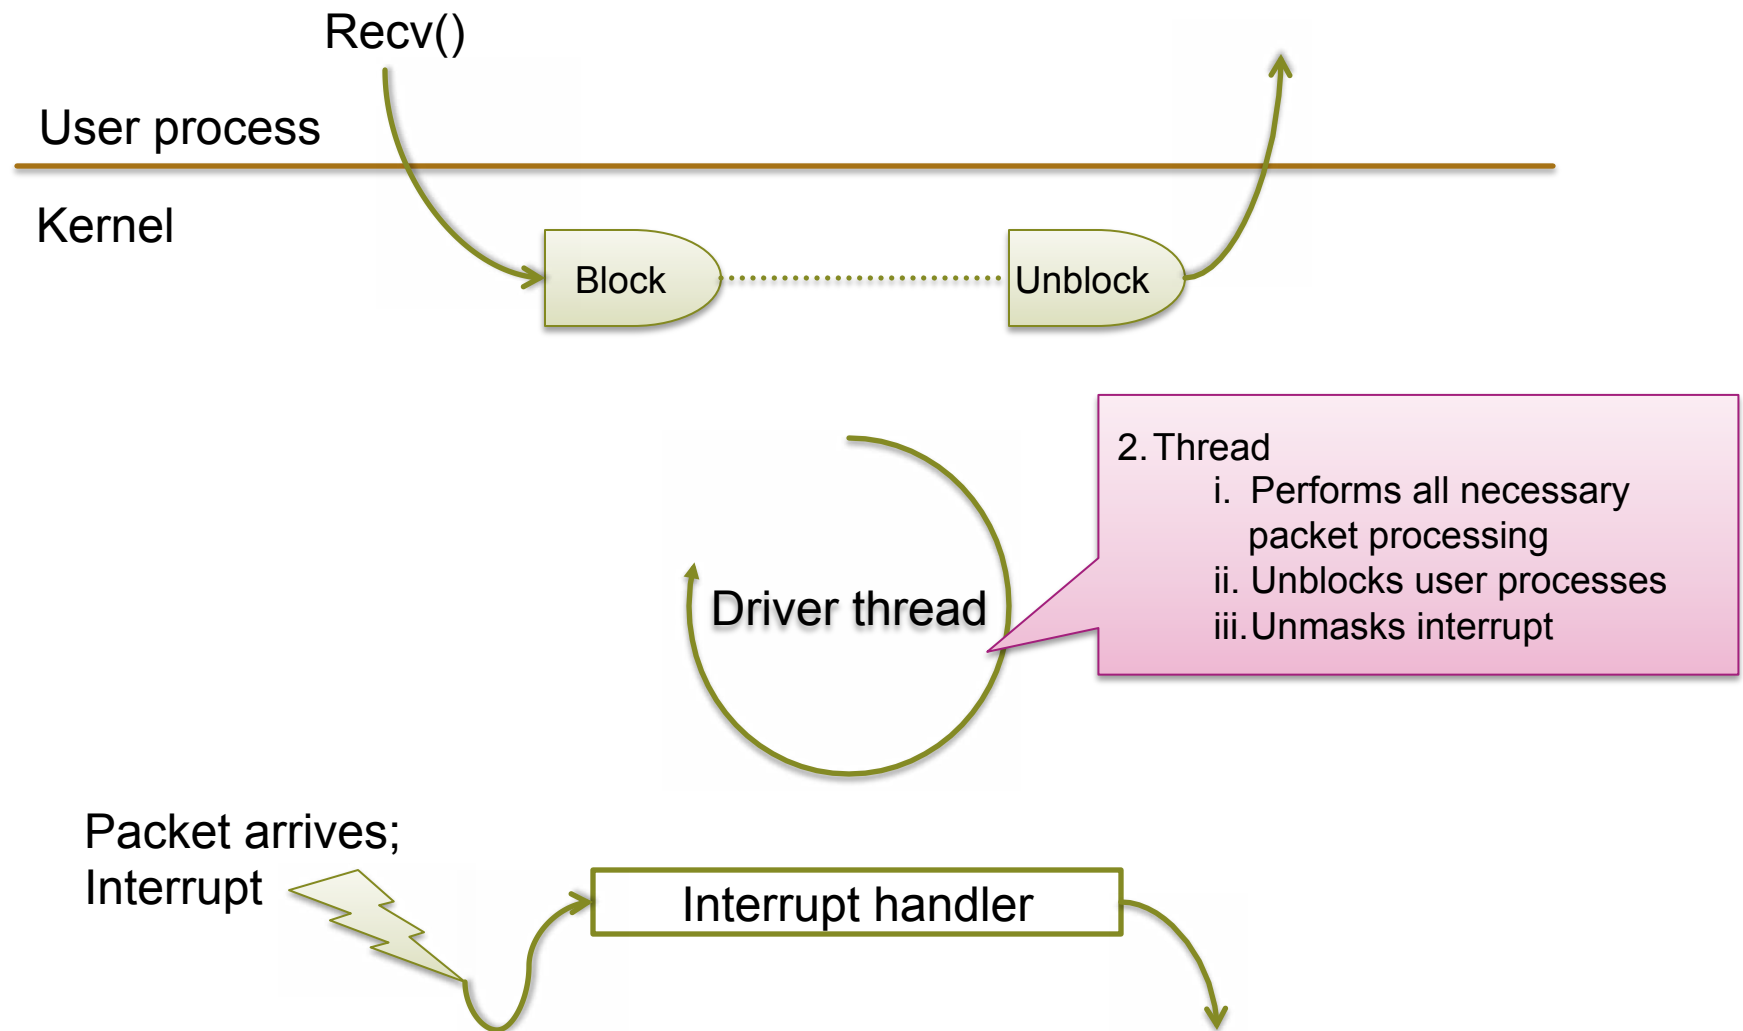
Recv()

User process

Kernel

Block

Unblock

Driver thread

2. Thread
i. Performs all necessary packet processing
ii. Unblocks user processes
iii. Unmasks interrupt

Packet arrives;
Interrupt

Interrupt handler